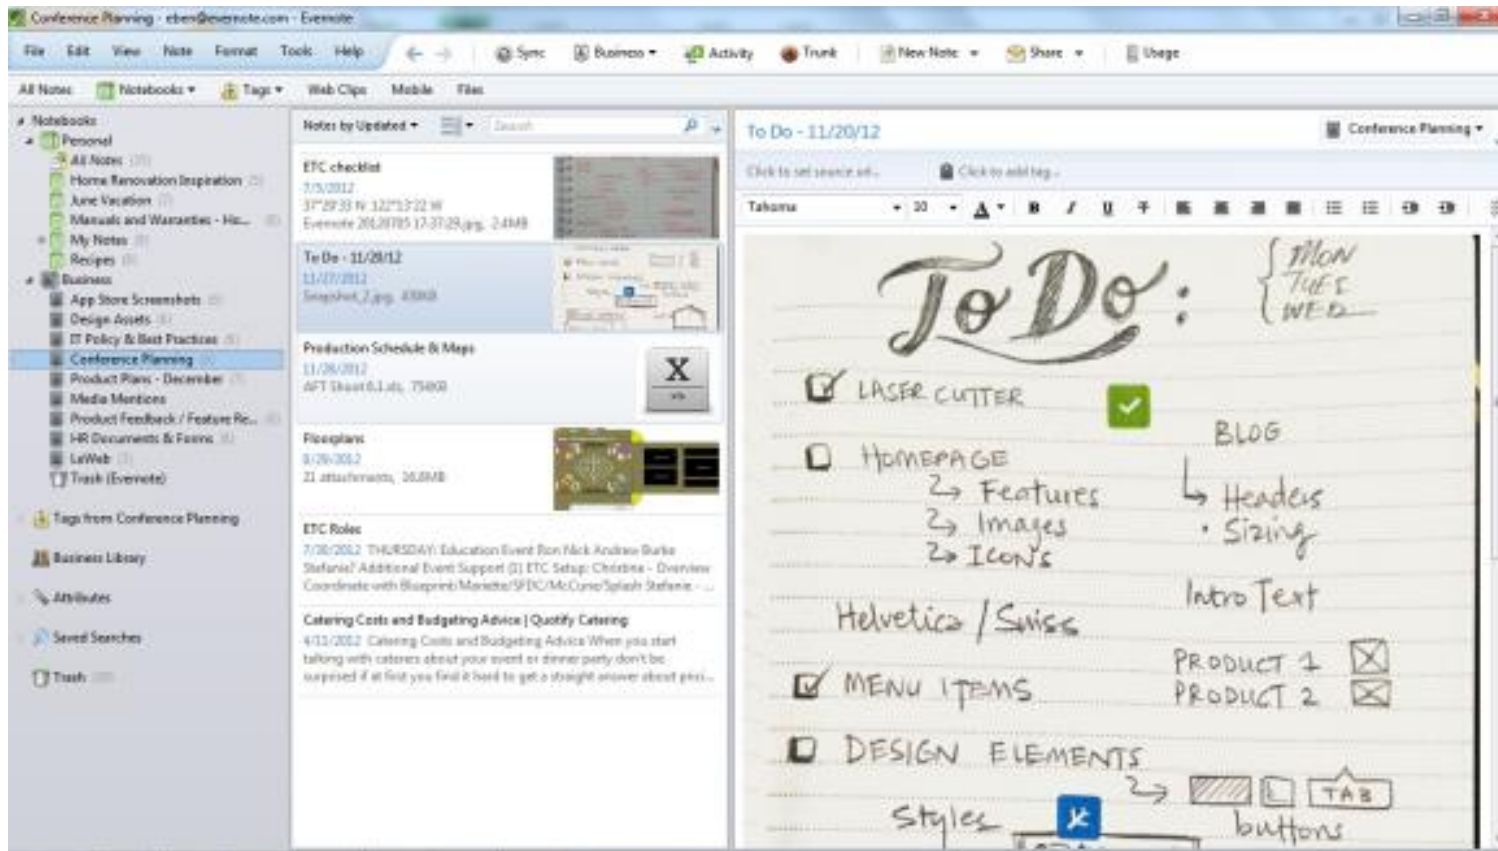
Conference Planning - eben@evernote.com - Evernote

File Edit View Note Format Tools Help Sync Business Activity Trunk New Note Share Usage

All Notes Notebooks Tags Web Clips Mobile Files

Notebooks
Personal
All Notes
Home Renovation Inspiration
June Vacation
Manuals and Warranties - Ho...
My Notes
Recipes
Business
App Store Screenshots
Design Assets
IT Policy & Best Practices
Conference Planning
Product Plans - December
Media Mentions
Product Feedback / Feature Re...
HR Documents & Forms
LaWeb
Trash (Evernote)
Tags from Conference Planning
Business Library
Attributes
Saved Searches
Trash

Notes by Updated Search

ETC checklist
7/5/2012
37°29'33 N 122°13'22 W
Evernote 20120705 17:37:29.jpg 2.4MB

To Do - 11/20/12
11/27/2012
Snapshot_7.jpg 408KB

Production Schedule & Maps
11/26/2012
AFT Sheet6.1.xls 754KB

Floorplans
8/29/2012
21 attachments, 16.8MB

ETC Roles
7/30/2012 THURSDAY: Education Event Ron Nick Andrew Burke Stefanie? Additional Event Support (1) ETC Setup: Christina - Overview Coordinate with Blueprint/Marietta/SFDC/McCune/Splash Stefanie - ...

Catering Costs and Budgeting Advice | Quotify Catering
4/11/2012 Catering Costs and Budgeting Advice When you start talking with caterers about your event or dinner party don't be surprised if at first you find it hard to get a straight answer about prici...

To Do - 11/20/12
Conference Planning
Click to set source url... Click to add tag...
Tahoma 10

To Do: {MON TUES WED
LASER CUTTER
HOMEPAGE
→ Features
→ Images
→ ICONS
BLOG
→ Headers
• Sizing
Intro Text
Helvetica / Swiss
MENU ITEMS
PRODUCT 1
PRODUCT 2
DESIGN ELEMENTS
TAB
Styles
buttons